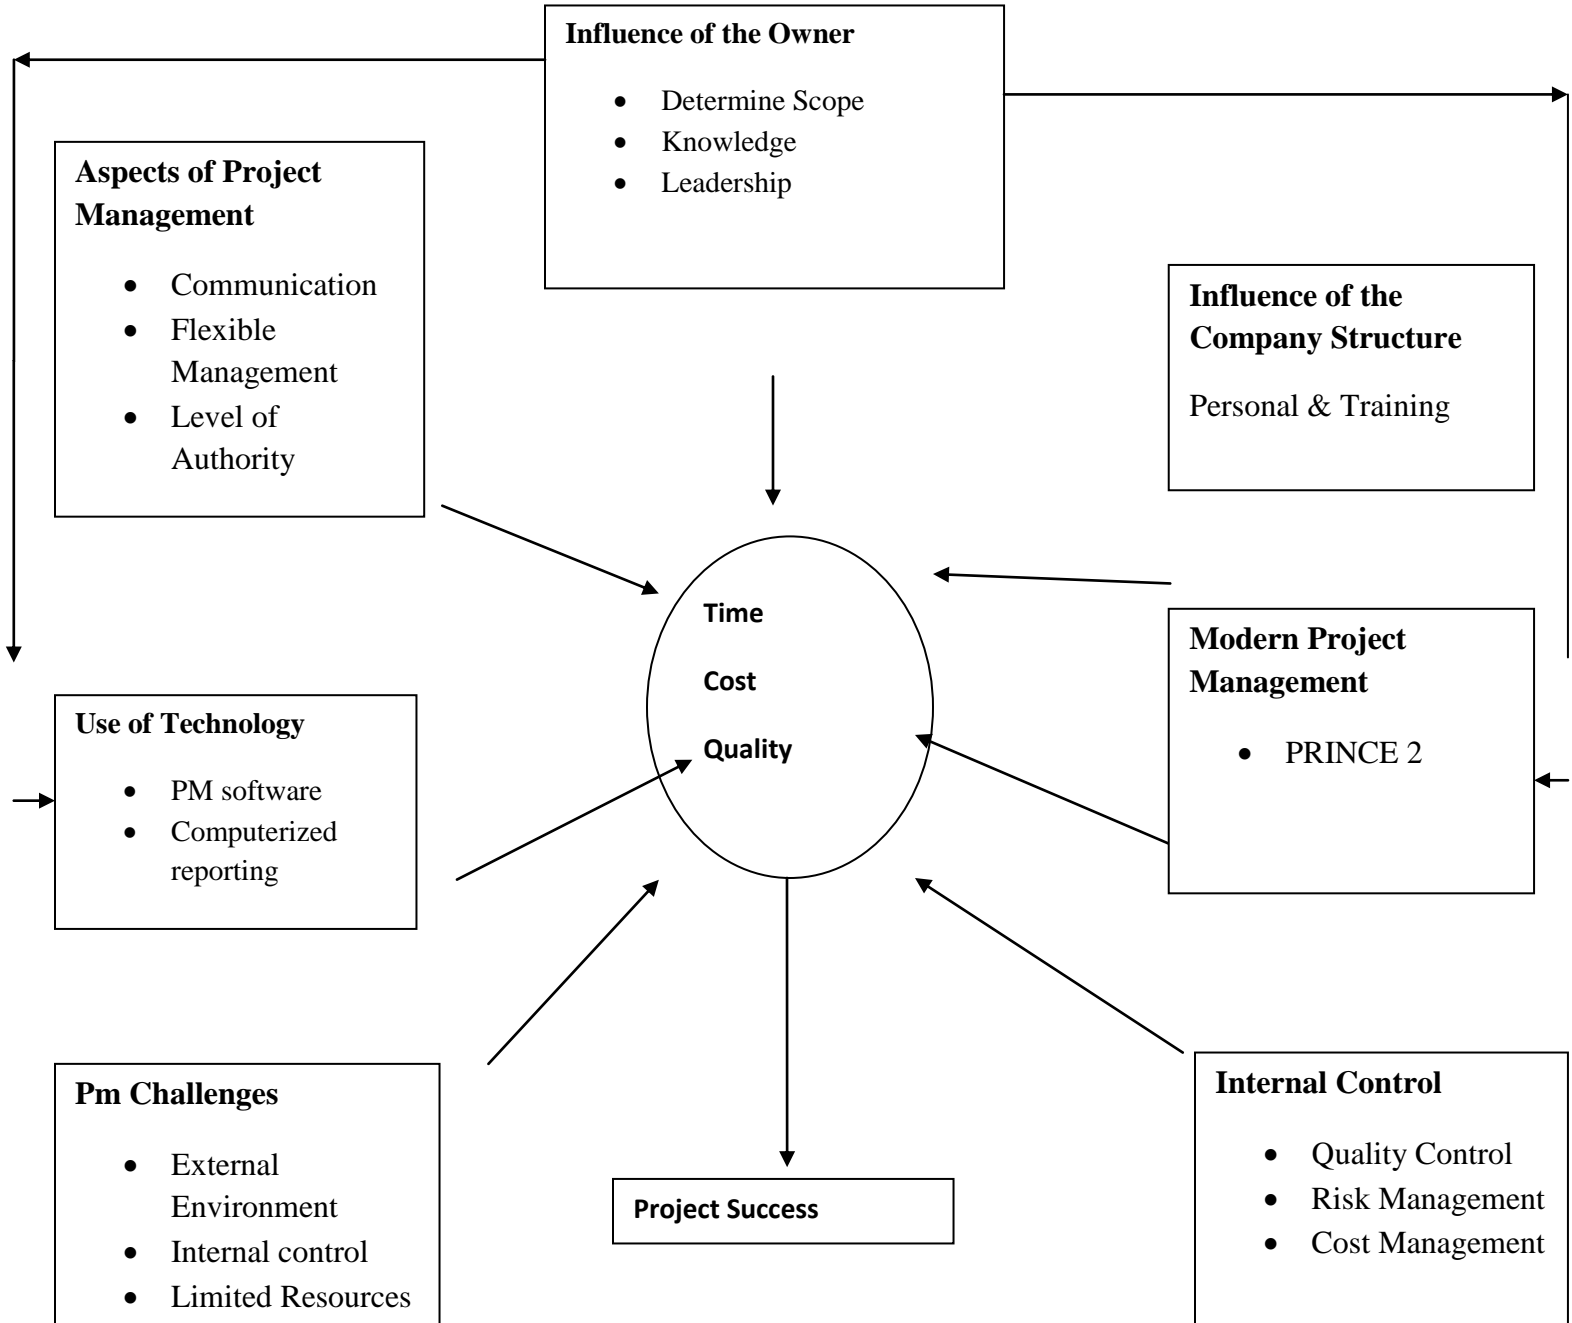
**Influence of the Owner**

- Determine Scope
- Knowledge
- Leadership

**Aspects of Project Management**

- Communication
- Flexible Management
- Level of Authority

**Influence of the Company Structure**

Personal & Training

Time

Cost

Quality

**Modern Project Management**

- PRINCE 2

**Use of Technology**

- PM software
- Computerized reporting

**Pm Challenges**

- External Environment
- Internal control
- Limited Resources

**Project Success**

**Internal Control**

- Quality Control
- Risk Management
- Cost Management